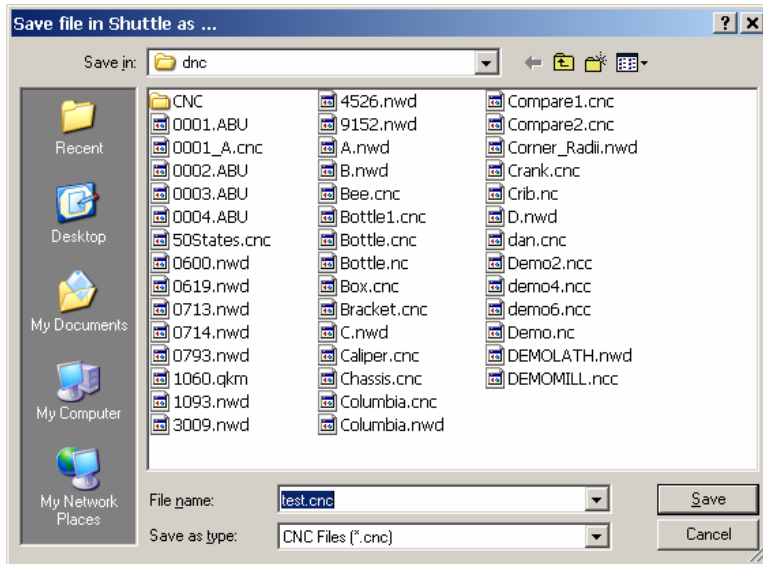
Save file in Shuttle as ...

? X

Save in: dnc

Recent

Desktop

My Documents

My Computer

My Network Places

CNC
0001.ABU
0001_A.cnc
0002.ABU
0003.ABU
0004.ABU
50States.cnc
0600.nwd
0619.nwd
0713.nwd
0714.nwd
0793.nwd
1060.qkm
1093.nwd
3009.nwd

4526.nwd
9152.nwd
A.nwd
B.nwd
Bee.cnc
Bottle1.cnc
Bottle.cnc
Bottle.nc
Box.cnc
Bracket.cnc
C.nwd
Caliper.cnc
Chassis.cnc
Columbia.cnc
Columbia.nwd

Compare1.cnc
Compare2.cnc
Corner_Radii.nwd
Crank.cnc
Crib.nc
D.nwd
dan.cnc
Demo2.ncc
demo4.ncc
demo6.ncc
Demo.nc
DEMOLATH.nwd
DEMOMILL.ncc

File name: test.cnc

Save as type: CNC Files (*.cnc)

Save

Cancel